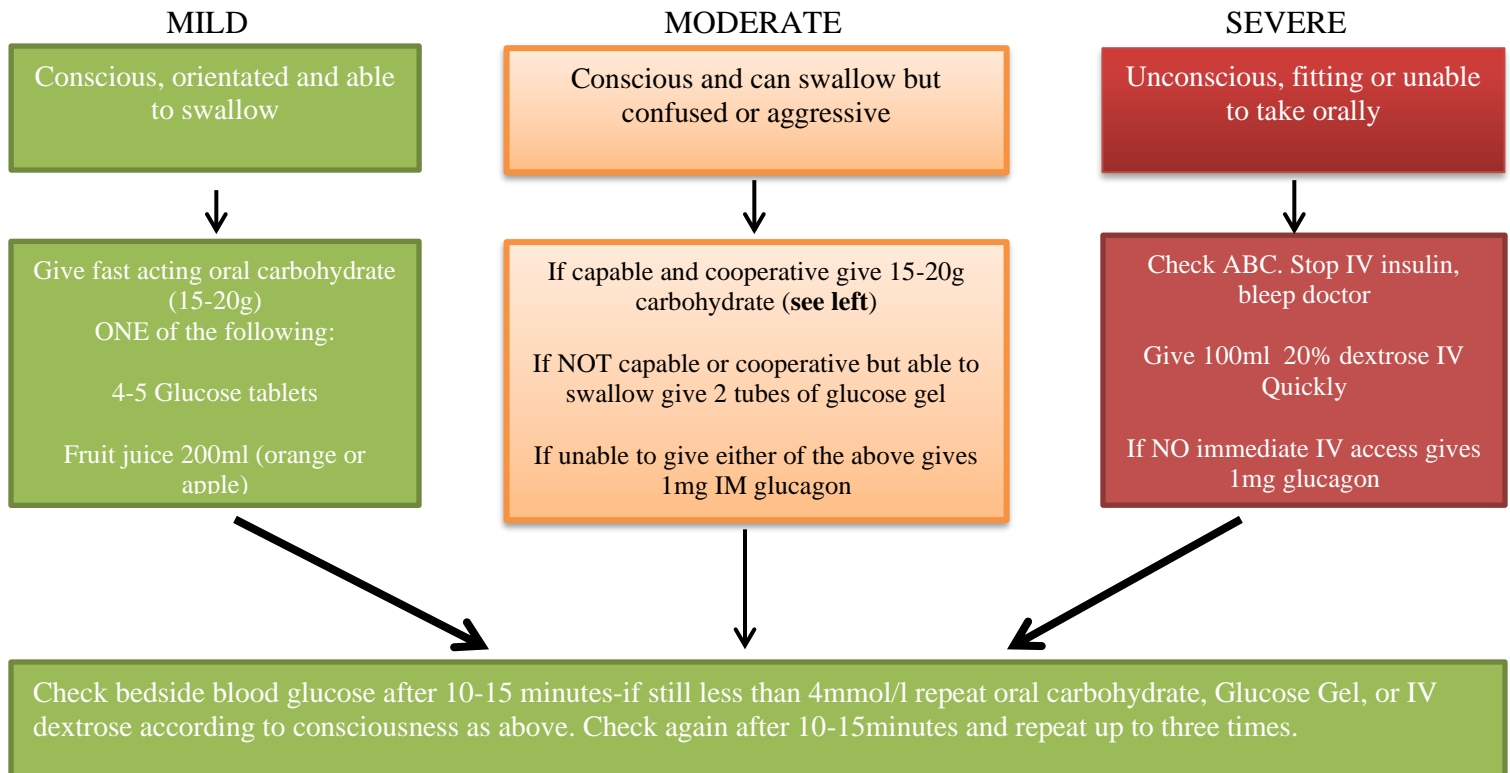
MILD

Conscious, orientated and able to swallow

Give fast acting oral carbohydrate (15-20g)
ONE of the following:

4-5 Glucose tablets

Fruit juice 200ml (orange or apple)

MODERATE

Conscious and can swallow but confused or aggressive

If capable and cooperative give 15-20g carbohydrate (**see left**)

If NOT capable or cooperative but able to swallow give 2 tubes of glucose gel

If unable to give either of the above gives 1mg IM glucagon

SEVERE

Unconscious, fitting or unable to take orally

Check ABC. Stop IV insulin, bleep doctor

Give 100ml 20% dextrose IV Quickly

If NO immediate IV access gives 1mg glucagon

Check bedside blood glucose after 10-15 minutes-if still less than 4mmol/l repeat oral carbohydrate, Glucose Gel, or IV dextrose according to consciousness as above. Check again after 10-15minutes and repeat up to three times.